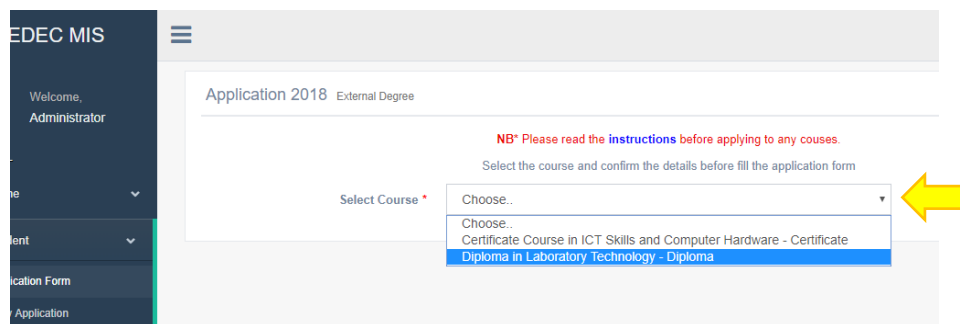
EDEC MIS

Welcome,
Administrator

ne

dent

ication Form

y Application

Application 2018 External Degree

NB* Please read the instructions before applying to any couses.

Select the course and confirm the details before fill the application form

Select Course * Choose..

Choose..
Certificate Course in ICT Skills and Computer Hardware - Certificate
Diploma in Laboratory Technology - Diploma